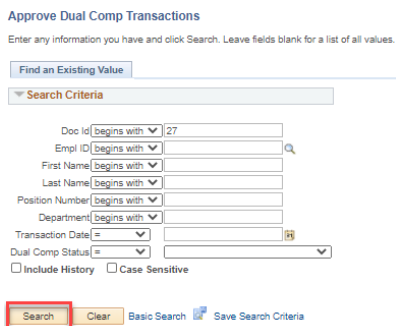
Approve Dual Comp Transactions

Enter any information you have and click Search. Leave fields blank for a list of all values.

Find an Existing Value

Search Criteria

Doc Id begins with 27
Empl ID begins with
First Name begins with
Last Name begins with
Position Number begins with
Department begins with
Transaction Date =
Dual Comp Status =

Include History Case Sensitive

Search Clear Basic Search Save Search Criteria